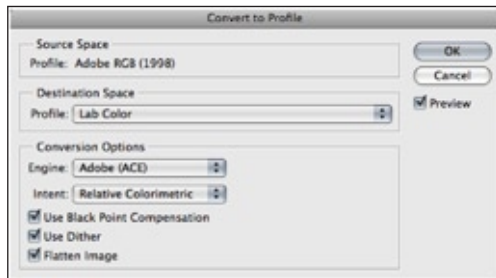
Convert to Profile

Source Space
Profile: Adobe RGB (1998)

Destination Space
Profile: Lab Color

Conversion Options
Engine: Adobe (ACE)
Intent: Relative Colorimetric
Use Black Point Compensation
Use Dither
Flatten Image

OK
Cancel
Preview